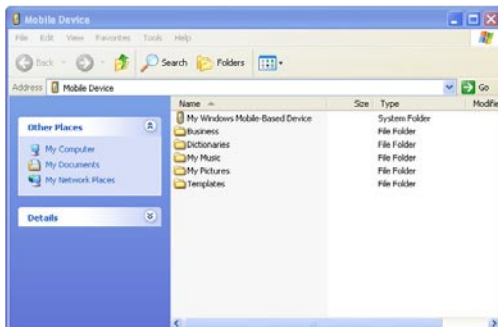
Mobile Device

File Edit View Favorites Tools Help

Back Search Folders

Address Mobile Device

Go

Other Places

My Computer
My Documents
My Network Places

Details

| Name | Size | Type | Modifie |
|---|---|---|---|
| My Windows Mobile-Based Device | | System Folder | |
| Business | | File Folder | |
| Dictionaries | | File Folder | |
| My Music | | File Folder | |
| My Pictures | | File Folder | |
| Templates | | File Folder | |